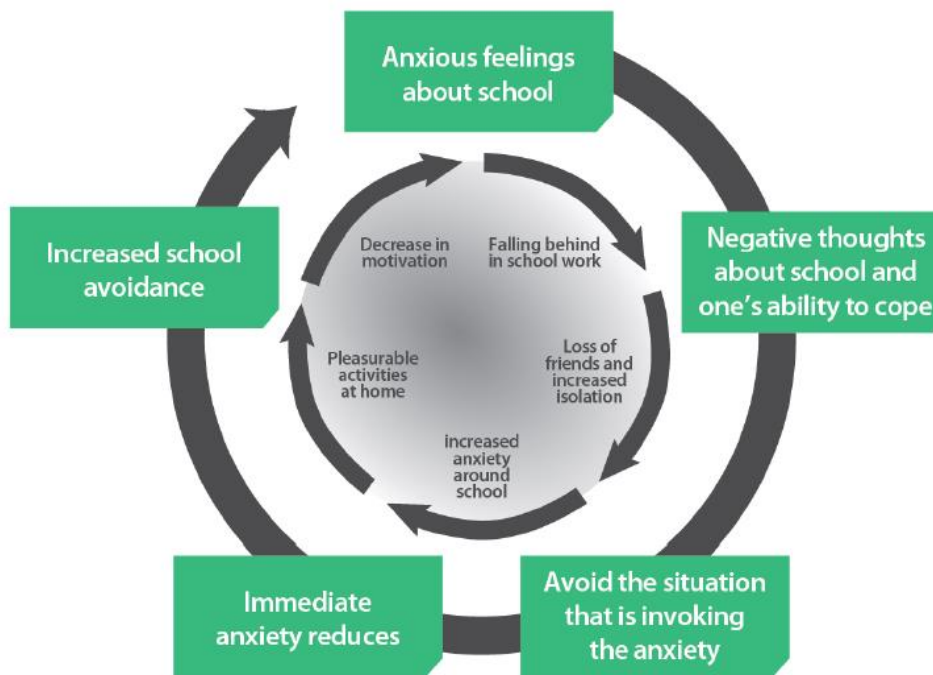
Anxious feelings about school

Negative thoughts about school and one's ability to cope

Avoid the situation that is invoking the anxiety

Immediate anxiety reduces

Increased school avoidance

Falling behind in school work

Loss of friends and increased isolation

increased anxiety around school

Pleasurable activities at home

Decrease in motivation